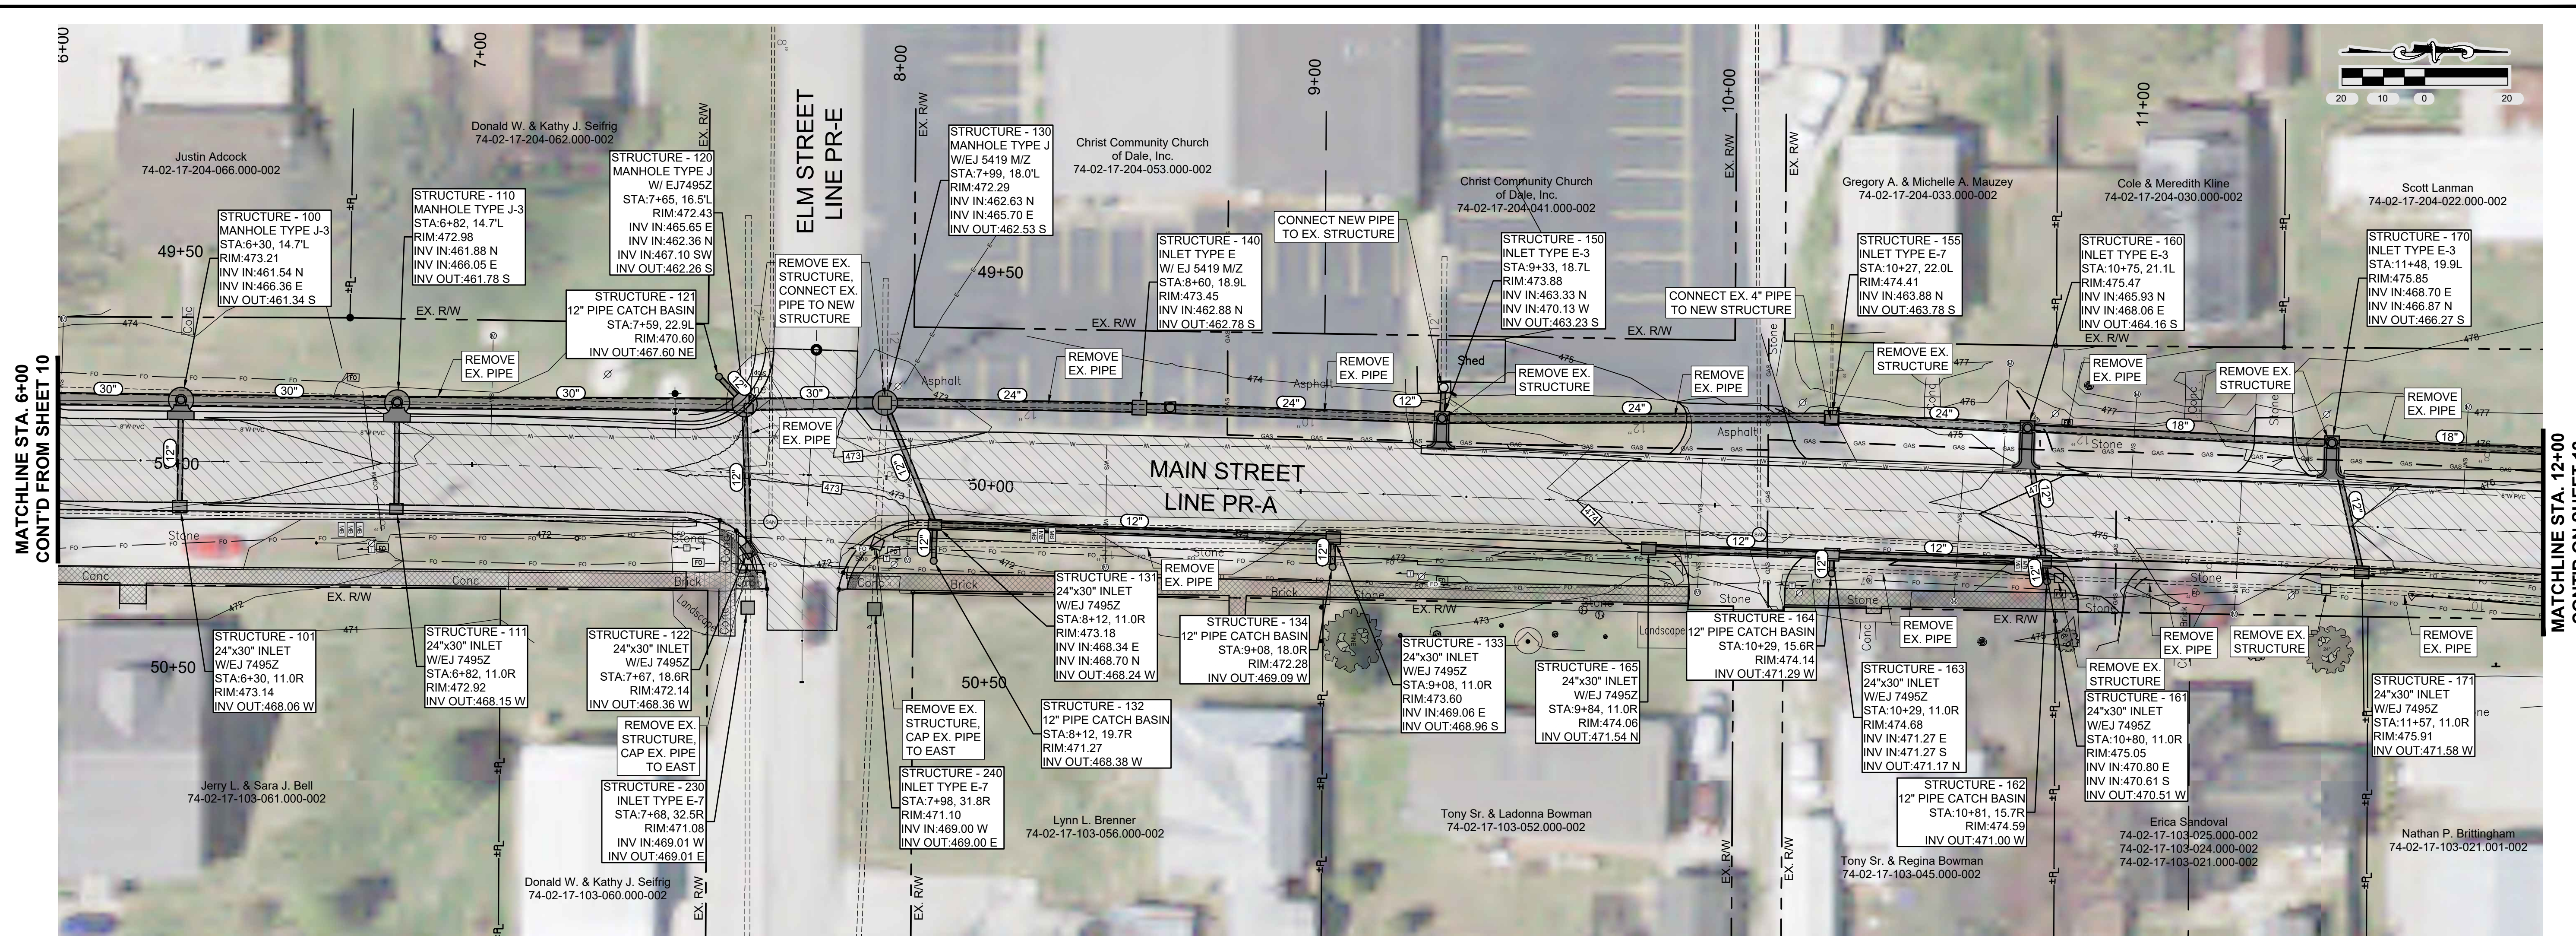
6+00
7+00
8+00
9+00
10+00
11+00

20 10 0 20

ELM STREET
LINE PR-E

MAIN STREET
LINE PR-A

MATCHLINE STA. 6+00
CONT'D FROM SHEET 10

MATCHLINE STA. 12+00
CONT'D ON SHEET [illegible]

Justin Adcock
74-02-17-204-066.000-002

Donald W. & Kathy J. Seifrig
74-02-17-204-062.000-002

Christ Community Church
of Dale, Inc.
74-02-17-204-053.000-002

Christ Community Church
of Dale, Inc.
74-02-17-204-041.000-002

Gregory A. & Michelle A. Mauzey
74-02-17-204-033.000-002

Cole & Meredith Kline
74-02-17-204-030.000-002

Scott Lanman
74-02-17-204-022.000-002

STRUCTURE - 100
MANHOLE TYPE J-3
STA:6+30, 14.7'L
RIM:473.21
INV IN:461.54 N
INV IN:466.36 E
INV OUT:461.34 S

STRUCTURE - 110
MANHOLE TYPE J-3
STA:6+82, 14.7'L
RIM:472.98
INV IN:461.88 N
INV IN:466.05 E
INV OUT:461.78 S

STRUCTURE - 120
MANHOLE TYPE J
W/ EJ7495Z
STA:7+65, 16.5'L
RIM:472.43
INV IN:465.65 E
INV IN:462.36 N
INV IN:467.10 SW
INV OUT:462.26 S

STRUCTURE - 121
12" PIPE CATCH BASIN
STA:7+59, 22.9L
RIM:470.60
INV OUT:467.60 NE

STRUCTURE - 130
MANHOLE TYPE J
W/EJ 5419 M/Z
STA:7+99, 18.0'L
RIM:472.29
INV IN:462.63 N
INV IN:465.70 E
INV OUT:462.53 S

STRUCTURE - 140
INLET TYPE E
W/ EJ 5419 M/Z
STA:8+60, 18.9L
RIM:473.45
INV IN:462.88 N
INV OUT:462.78 S

CONNECT NEW PIPE
TO EX. STRUCTURE

STRUCTURE - 150
INLET TYPE E-3
STA:9+33, 18.7L
RIM:473.88
INV IN:463.33 N
INV IN:470.13 W
INV OUT:463.23 S

CONNECT EX. 4" PIPE
TO NEW STRUCTURE

STRUCTURE - 155
INLET TYPE E-7
STA:10+27, 22.0L
RIM:474.41
INV IN:463.88 N
INV OUT:463.78 S

STRUCTURE - 160
INLET TYPE E-3
STA:10+75, 21.1L
RIM:475.47
INV IN:465.93 N
INV IN:468.06 E
INV OUT:464.16 S

STRUCTURE - 170
INLET TYPE E-3
STA:11+48, 19.9L
RIM:475.85
INV IN:468.70 E
INV IN:466.87 N
INV OUT:466.27 S

49+50
50+00
50+50

EX. R/W
REMOVE EX. PIPE
REMOVE EX. STRUCTURE, CONNECT EX. PIPE TO NEW STRUCTURE
REMOVE EX. PIPE
REMOVE EX. PIPE
REMOVE EX. STRUCTURE
REMOVE EX. PIPE
REMOVE EX. STRUCTURE
REMOVE EX. PIPE
REMOVE EX. STRUCTURE
REMOVE EX. PIPE
Shed
Asphalt
Conc
Stone
Brick
Landscape

30" 30" 30" 30" 24" 24" 24" 24" 18" 18" 12" 12" 12" 12" 12" 12" 12" 12"

STRUCTURE - 101
24"x30" INLET
W/EJ 7495Z
STA:6+30, 11.0R
RIM:473.14
INV OUT:468.06 W

STRUCTURE - 111
24"x30" INLET
W/EJ 7495Z
STA:6+82, 11.0R
RIM:472.92
INV OUT:468.15 W

STRUCTURE - 122
24"x30" INLET
W/EJ 7495Z
STA:7+67, 18.6R
RIM:472.14
INV OUT:468.36 W

REMOVE EX.
STRUCTURE,
CAP EX. PIPE
TO EAST

STRUCTURE - 230
INLET TYPE E-7
STA:7+68, 32.5R
RIM:471.08
INV IN:469.01 W
INV OUT:469.01 E

REMOVE EX.
STRUCTURE,
CAP EX. PIPE
TO EAST

STRUCTURE - 240
INLET TYPE E-7
STA:7+98, 31.8R
RIM:471.10
INV IN:469.00 W
INV OUT:469.00 E

STRUCTURE - 131
24"x30" INLET
W/EJ 7495Z
STA:8+12, 11.0R
RIM:473.18
INV IN:468.34 E
INV IN:468.70 N
INV OUT:468.24 W

STRUCTURE - 132
12" PIPE CATCH BASIN
STA:8+12, 19.7R
RIM:471.27
INV OUT:468.38 W

STRUCTURE - 134
12" PIPE CATCH BASIN
STA:9+08, 18.0R
RIM:472.28
INV OUT:469.09 W

STRUCTURE - 133
24"x30" INLET
W/EJ 7495Z
STA:9+08, 11.0R
RIM:473.60
INV IN:469.06 E
INV OUT:468.96 S

STRUCTURE - 165
24"x30" INLET
W/EJ 7495Z
STA:9+84, 11.0R
RIM:474.06
INV OUT:471.54 N

STRUCTURE - 164
12" PIPE CATCH BASIN
STA:10+29, 15.6R
RIM:474.14
INV OUT:471.29 W

STRUCTURE - 163
24"x30" INLET
W/EJ 7495Z
STA:10+29, 11.0R
RIM:474.68
INV IN:471.27 E
INV IN:471.27 S
INV OUT:471.17 N

STRUCTURE - 162
12" PIPE CATCH BASIN
STA:10+81, 15.7R
RIM:474.59
INV OUT:471.00 W

STRUCTURE - 161
24"x30" INLET
W/EJ 7495Z
STA:10+80, 11.0R
RIM:475.05
INV IN:470.80 E
INV IN:470.61 S
INV OUT:470.51 W

STRUCTURE - 171
24"x30" INLET
W/EJ 7495Z
STA:11+57, 11.0R
RIM:475.91
INV OUT:471.58 W

Jerry L. & Sara J. Bell
74-02-17-103-061.000-002

Donald W. & Kathy J. Seifrig
74-02-17-103-060.000-002

Lynn L. Brenner
74-02-17-103-056.000-002

Tony Sr. & Ladonna Bowman
74-02-17-103-052.000-002

Tony Sr. & Regina Bowman
74-02-17-103-045.000-002

Erica Sandoval
74-02-17-103-025.000-002
74-02-17-103-024.000-002
74-02-17-103-021.000-002

Nathan P. Brittingham
74-02-17-103-021.001-002